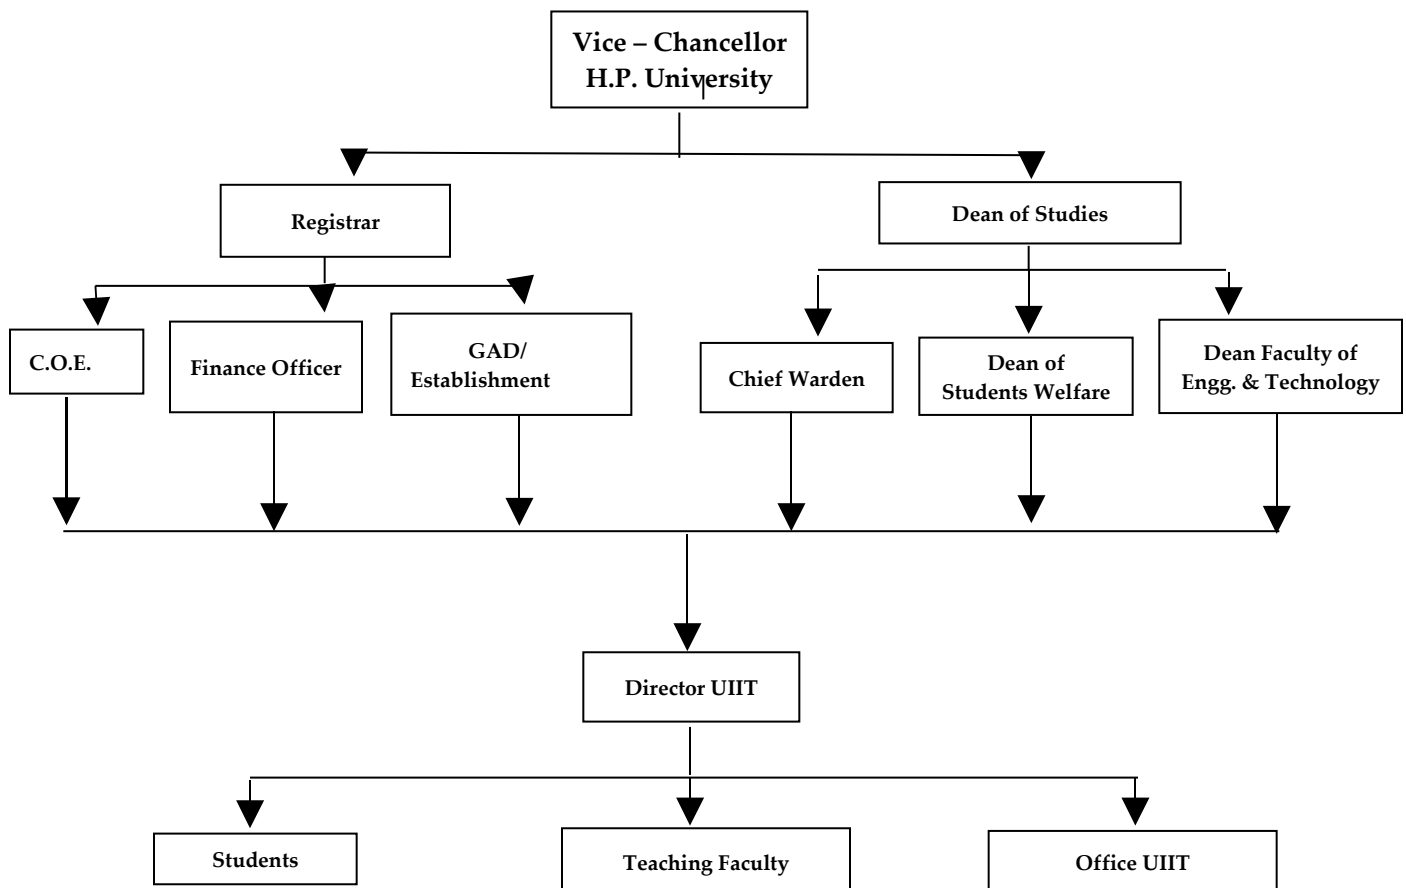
Vice – Chancellor
H.P. University

Registrar

Dean of Studies

C.O.E.

Finance Officer

GAD/
Establishment

Chief Warden

Dean of
Students Welfare

Dean Faculty of
Engg. & Technology

Director UIIT

Students

Teaching Faculty

Office UIIT